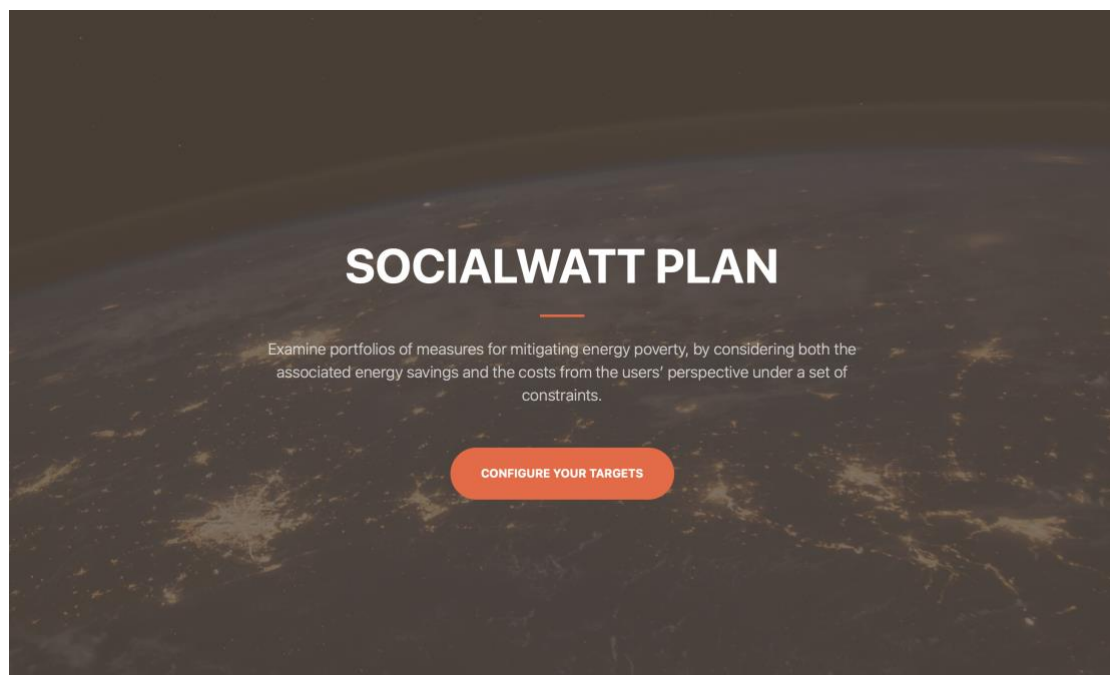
SOCIALWATT PLAN

Examine portfolios of measures for mitigating energy poverty, by considering both the associated energy savings and the costs from the users' perspective under a set of constraints.

CONFIGURE YOUR TARGETS